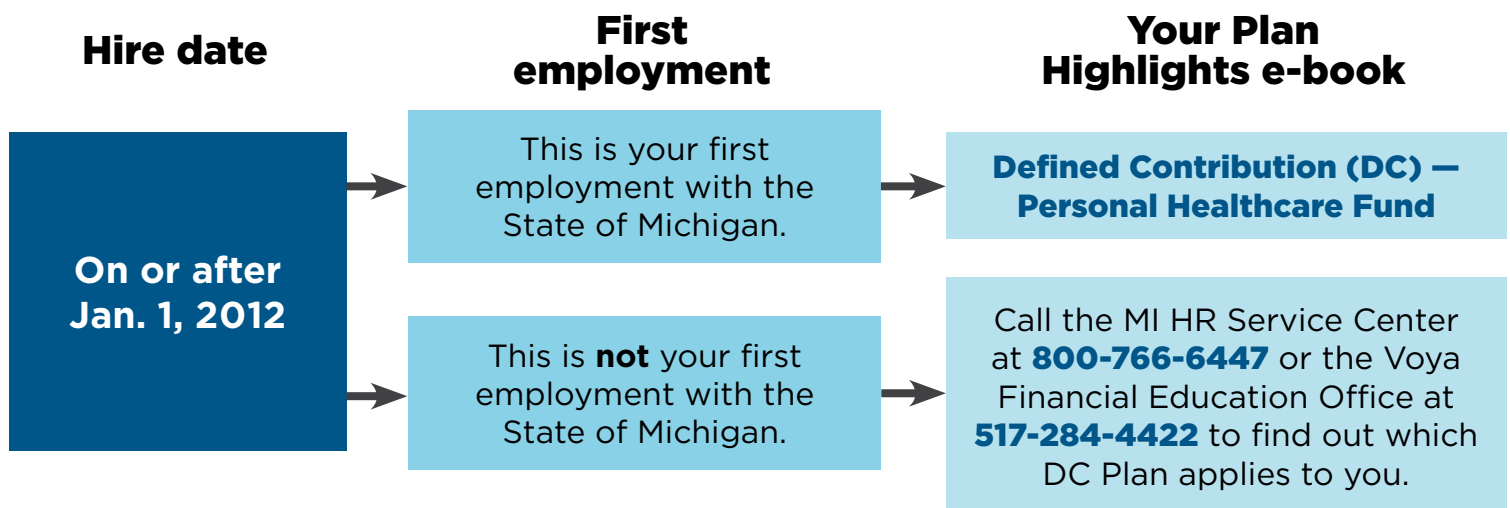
Hire date

First employment

Your Plan Highlights e-book

On or after Jan. 1, 2012

This is your first employment with the State of Michigan.

Defined Contribution (DC) — Personal Healthcare Fund

This is not your first employment with the State of Michigan.

Call the MI HR Service Center at 800-766-6447 or the Voya Financial Education Office at 517-284-4422 to find out which DC Plan applies to you.